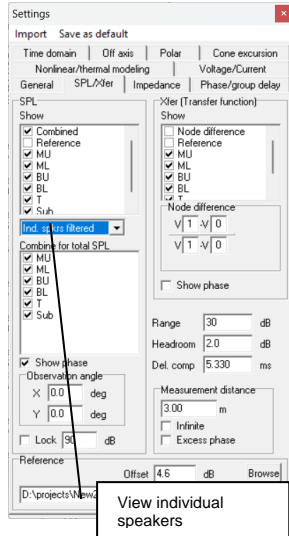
Settings
Import Save as default

Time domain | Off axis | Polar | Cone excursion
Nonlinear/thermal modeling | Voltage/Current
General | SPL/Xfer | Impedance | Phase/group delay

SPL
Show
☑ Combined
☐ Reference
☑ MU
☑ ML
☑ BU
☑ BL
☑ T
☑ Sub

Ind. spkrs filtered

Combine for total SPL
☑ MU
☑ ML
☑ BU
☑ BL
☑ T
☑ Sub

☑ Show phase

Observation angle
X 0.0 deg
Y 0.0 deg

☐ Lock 90 dB

Xfer (Transfer function)
Show
☐ Node difference
☐ Reference
☑ MU
☑ ML
☑ BU
☑ BL
☑ T

Node difference
V 1 -V 0
V 1 -V 0

☐ Show phase

Range 30 dB
Headroom 2.0 dB
Del. comp 5.330 ms

Measurement distance
3.00 m
☐ Infinite
☐ Excess phase

Reference
Offset 4.6 dB Browse
D:\projects\New

View individual speakers